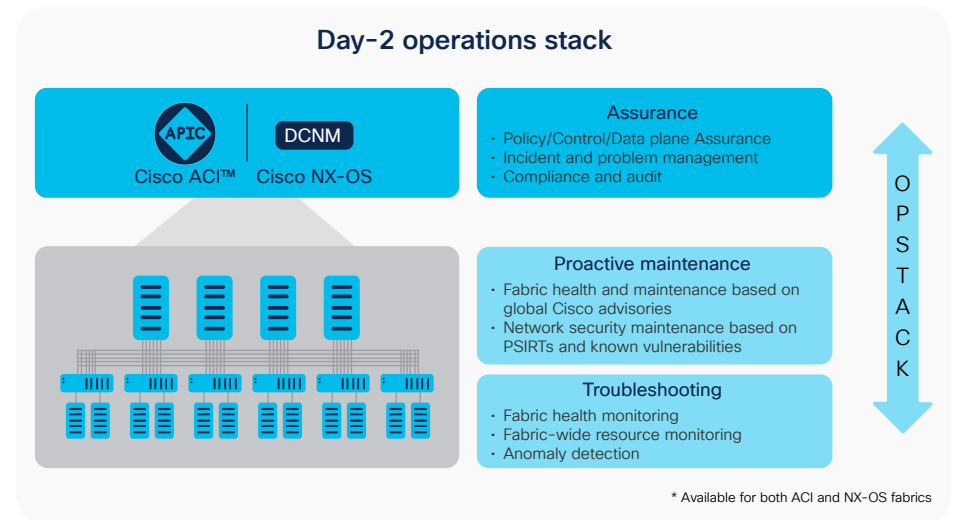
Day-2 operations stack

APIC
Cisco ACI™

DCNM
Cisco NX-OS

Assurance
• Policy/Control/Data plane Assurance
• Incident and problem management
• Compliance and audit

Proactive maintenance
• Fabric health and maintenance based on global Cisco advisories
• Network security maintenance based on PSIRTs and known vulnerabilities

Troubleshooting
• Fabric health monitoring
• Fabric-wide resource monitoring
• Anomaly detection

OPSTACK

* Available for both ACI and NX-OS fabrics